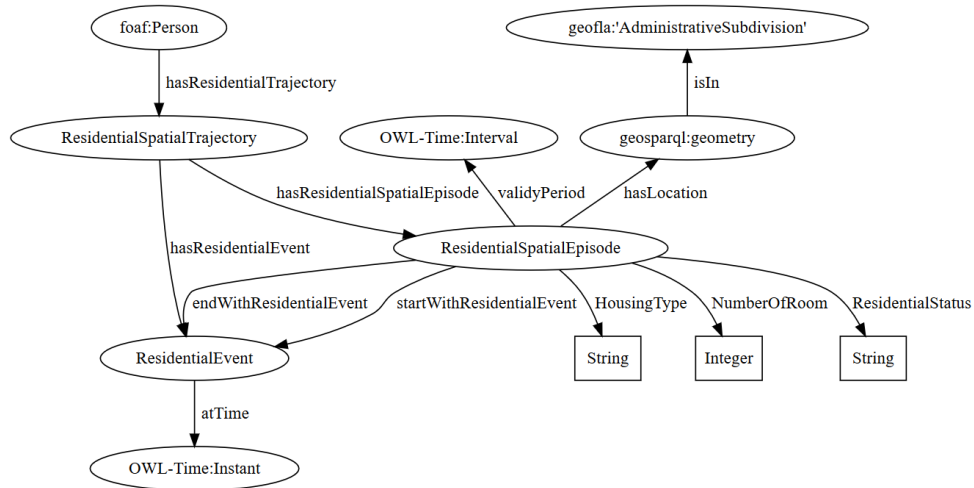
foaf:Person

geofla:'AdministrativeSubdivision'

hasResidentialTrajectory

isIn

ResidentialSpatialTrajectory

OWL-Time:Interval

geosparql:geometry

hasResidentialSpatialEpisode

validyPeriod

hasLocation

hasResidentialEvent

ResidentialSpatialEpisode

endWithResidentialEvent

startWithResidentialEvent

HousingType

NumberOfRoom

ResidentialStatus

ResidentialEvent

String

Integer

String

atTime

OWL-Time:Instant